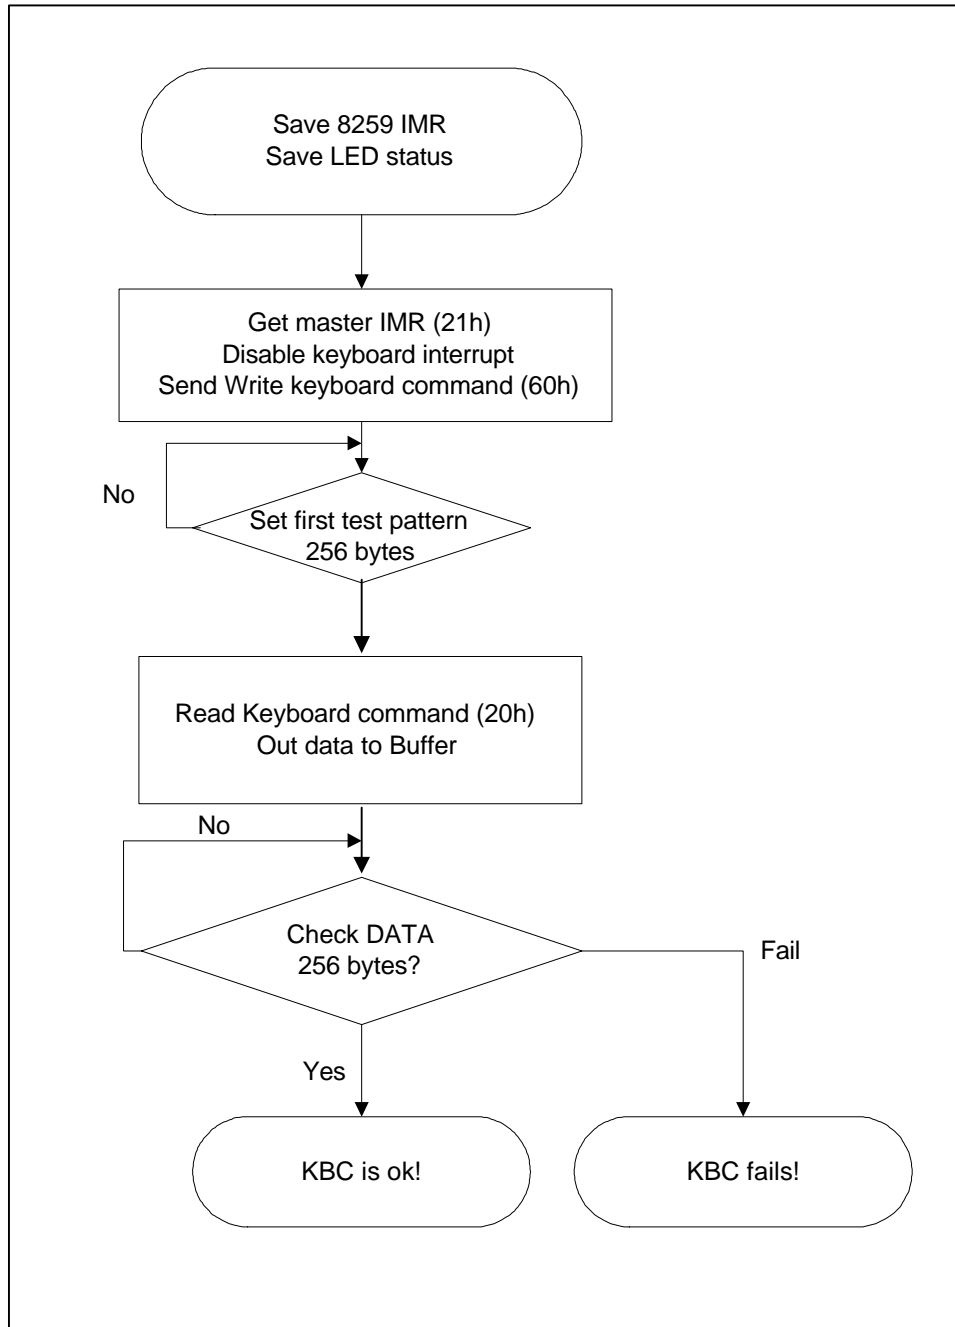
Save 8259 IMR
Save LED status

Get master IMR (21h)
Disable keyboard interrupt
Send Write keyboard command (60h)

No

Set first test pattern
256 bytes

Read Keyboard command (20h)
Out data to Buffer

No

Check DATA
256 bytes?

Fail

Yes

KBC is ok!

KBC fails!